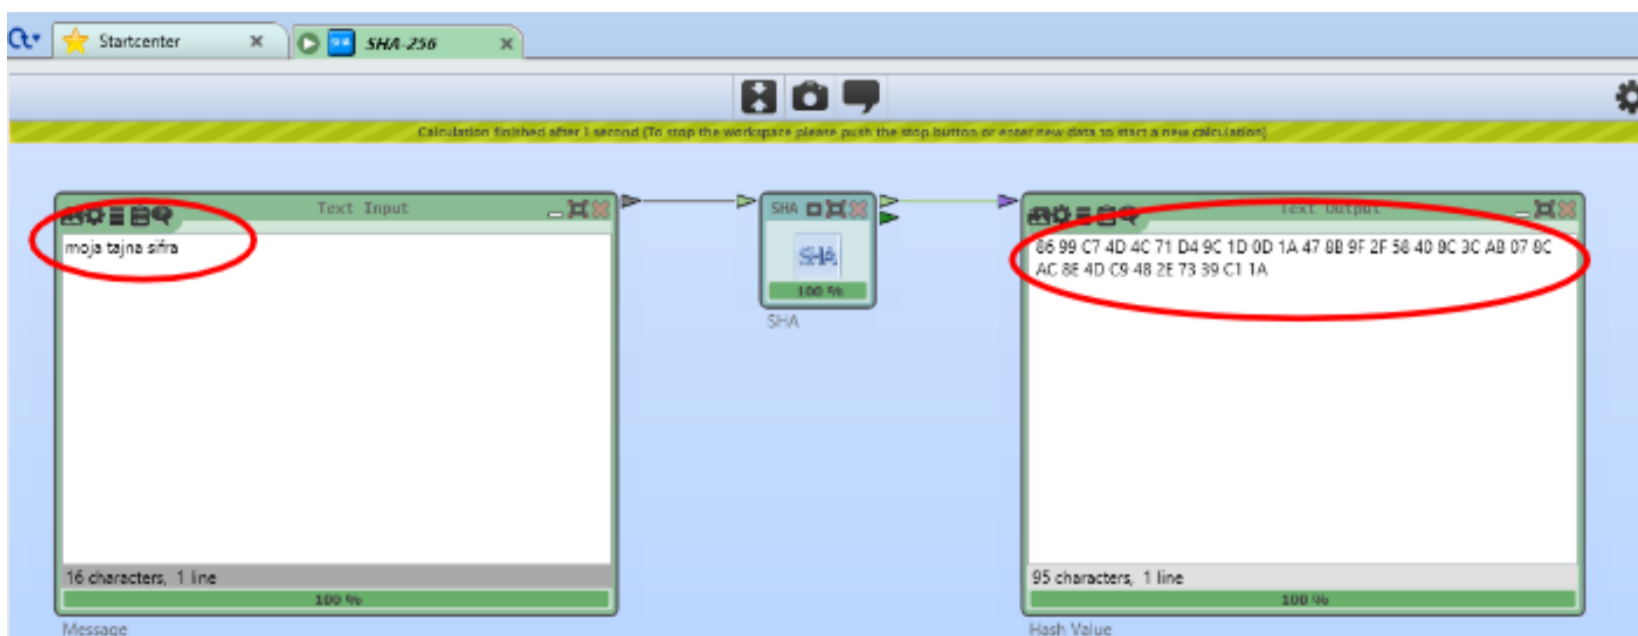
Startcenter

SHA-256

Calculation finished after 1 second (To stop the workspace please push the stop button or enter new data to start a new calculation)

Text Input

moja tajna sifra

16 characters, 1 line

100 %

Message

SHA

SHA

100 %

SHA

Text Output

86 99 C7 4D 4C 71 D4 9C 1D 0D 1A 47 0B 9F 2F 58 40 0C 3C AB 07 0C AC 8E 4D C9 48 2E 73 39 C1 1A

95 characters, 1 line

100 %

Hash Value